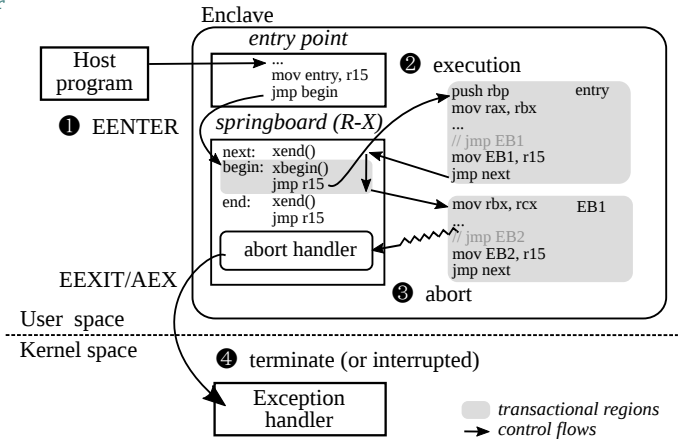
Enclave

Host program

entry point
...
mov entry, r15
jmp begin

❷ execution

❶ EENTER

springboard (R-X)

next: xend()
begin: xbegin()
jmp r15
end: xend()
jmp r15

abort handler

push rbp entry
mov rax, rbx
...
// jmp EB1
mov EB1, r15
jmp next

mov rbx, rcx EB1
...
// jmp EB2
mov EB2, r15
jmp next

EEXIT/AEX

❸ abort

User space

Kernel space

❹ terminate (or interrupted)

Exception handler

transactional regions
control flows